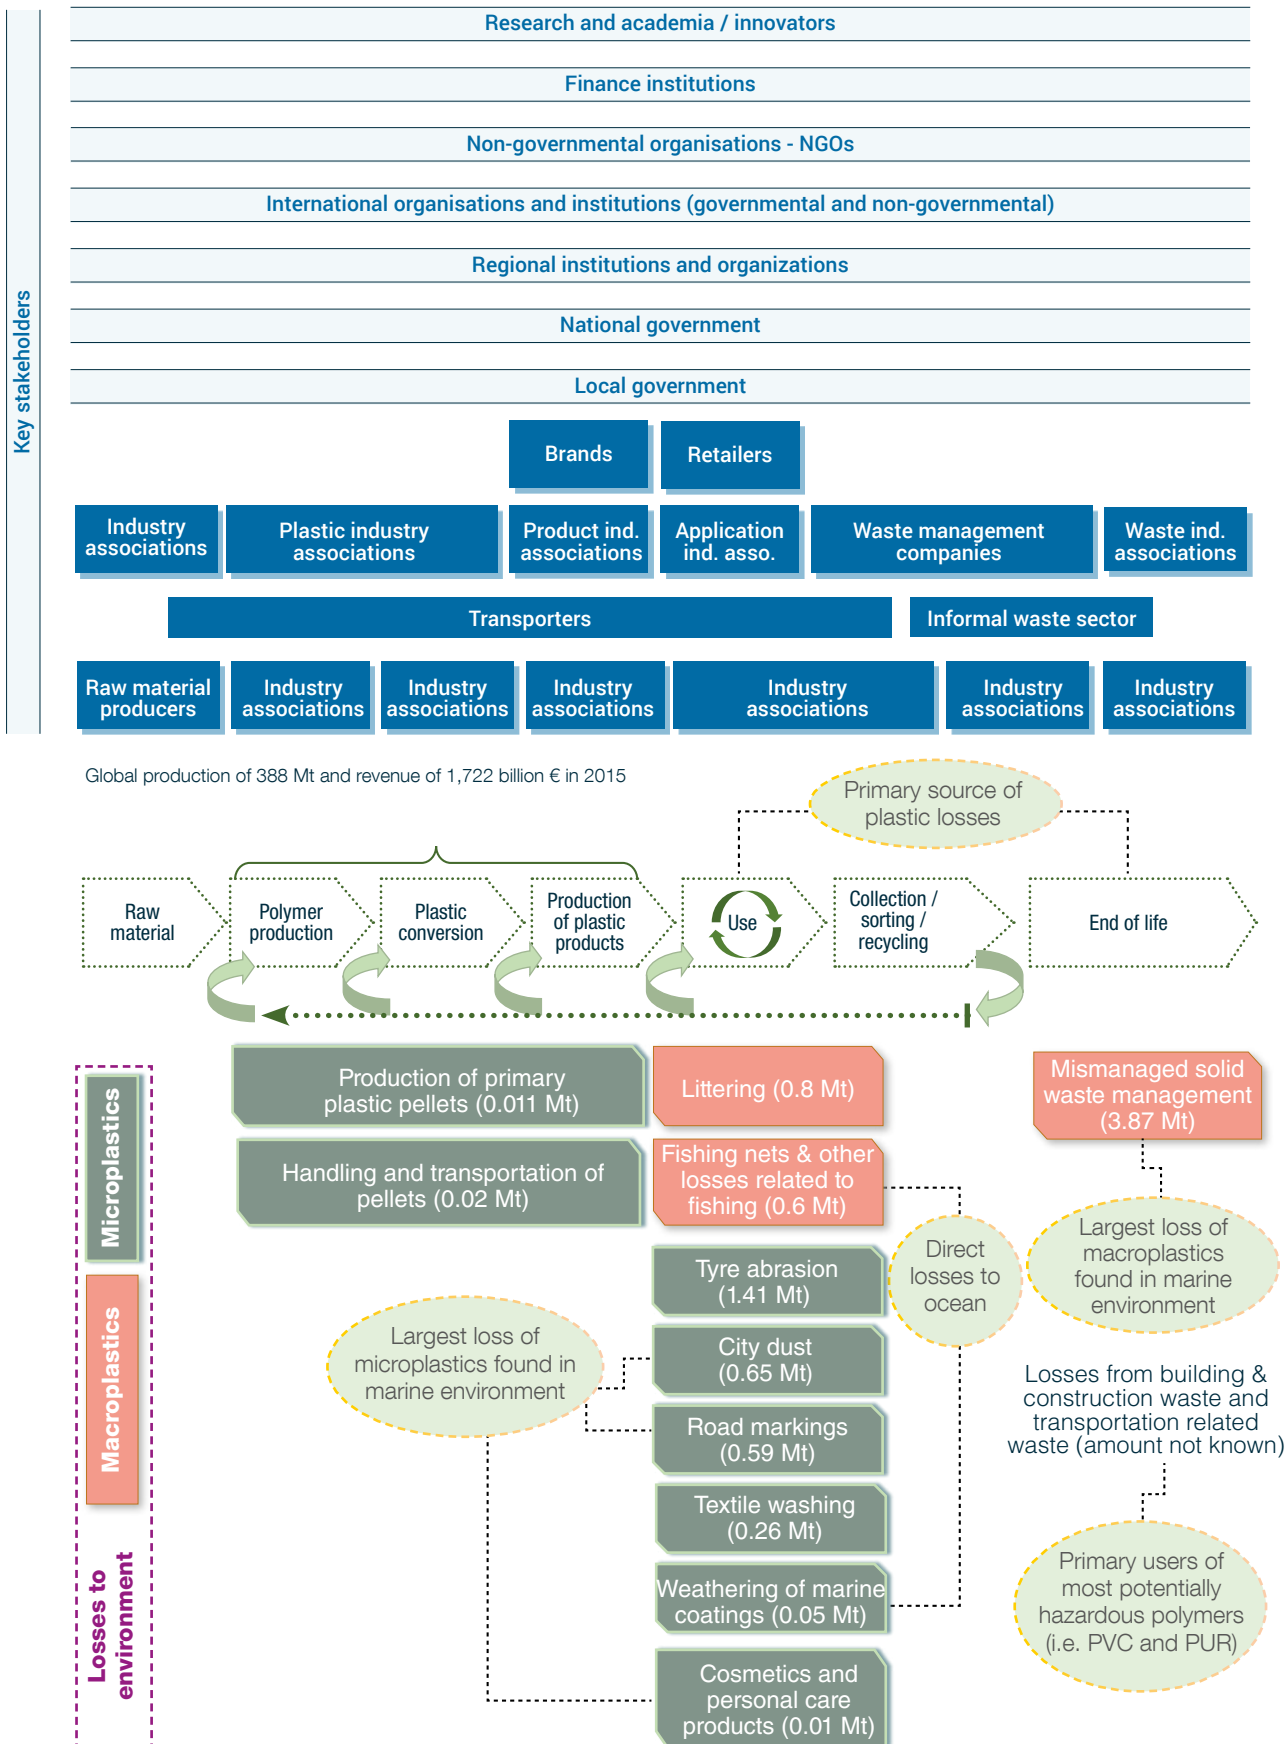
Key stakeholders

Research and academia / innovators

Finance institutions

Non-governmental organisations - NGOs

International organisations and institutions (governmental and non-governmental)

Regional institutions and organizations

National government

Local government

Brands

Retailers

Industry associations

Plastic industry associations

Product ind. associations

Application ind. asso.

Waste management companies

Waste ind. associations

Transporters

Informal waste sector

Raw material producers

Industry associations

Industry associations

Industry associations

Industry associations

Industry associations

Industry associations

Global production of 388 Mt and revenue of 1,722 billion € in 2015

Primary source of plastic losses

Raw material

Polymer production

Plastic conversion

Production of plastic products

Use

Collection / sorting / recycling

End of life

Microplastics

Macroplastics

Losses to environment

Production of primary plastic pellets (0.011 Mt)

Littering (0.8 Mt)

Mismanaged solid waste management (3.87 Mt)

Handling and transportation of pellets (0.02 Mt)

Fishing nets & other losses related to fishing (0.6 Mt)

Direct losses to ocean

Largest loss of macroplastics found in marine environment

Tyre abrasion (1.41 Mt)

City dust (0.65 Mt)

Largest loss of microplastics found in marine environment

Losses from building & construction waste and transportation related waste (amount not known)

Road markings (0.59 Mt)

Textile washing (0.26 Mt)

Weathering of marine coatings (0.05 Mt)

Primary users of most potentially hazardous polymers (i.e. PVC and PUR)

Cosmetics and personal care products (0.01 Mt)